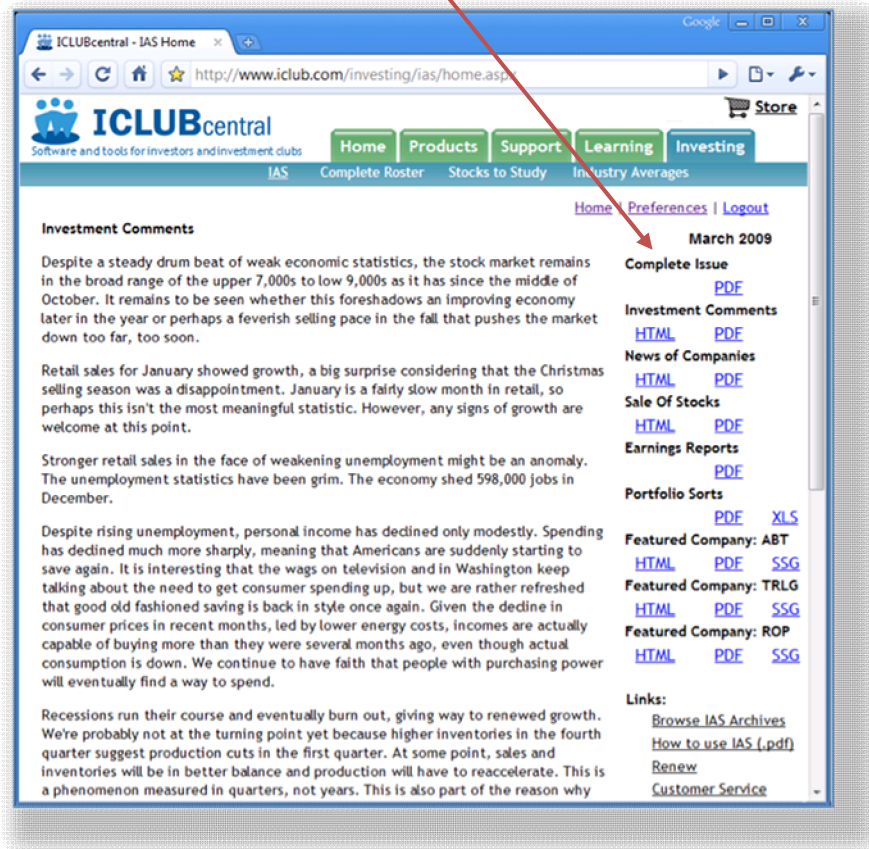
Google

ICLUBcentral - IAS Home

http://www.iclub.com/investing/ias/home.aspx

Store

ICLUBcentral
Software and tools for investors and investment clubs

Home | Products | Support | Learning | Investing

IAS | Complete Roster | Stocks to Study | Industry Averages

Home | Preferences | Logout

Investment Comments

Despite a steady drum beat of weak economic statistics, the stock market remains in the broad range of the upper 7,000s to low 9,000s as it has since the middle of October. It remains to be seen whether this foreshadows an improving economy later in the year or perhaps a feverish selling pace in the fall that pushes the market down too far, too soon.

Retail sales for January showed growth, a big surprise considering that the Christmas selling season was a disappointment. January is a fairly slow month in retail, so perhaps this isn't the most meaningful statistic. However, any signs of growth are welcome at this point.

Stronger retail sales in the face of weakening unemployment might be an anomaly. The unemployment statistics have been grim. The economy shed 598,000 jobs in December.

Despite rising unemployment, personal income has declined only modestly. Spending has declined much more sharply, meaning that Americans are suddenly starting to save again. It is interesting that the wags on television and in Washington keep talking about the need to get consumer spending up, but we are rather refreshed that good old fashioned saving is back in style once again. Given the decline in consumer prices in recent months, led by lower energy costs, incomes are actually capable of buying more than they were several months ago, even though actual consumption is down. We continue to have faith that people with purchasing power will eventually find a way to spend.

Recessions run their course and eventually burn out, giving way to renewed growth. We're probably not at the turning point yet because higher inventories in the fourth quarter suggest production cuts in the first quarter. At some point, sales and inventories will be in better balance and production will have to reaccelerate. This is a phenomenon measured in quarters, not years. This is also part of the reason why

March 2009
Complete Issue
PDF
Investment Comments
HTML PDF
News of Companies
HTML PDF
Sale Of Stocks
HTML PDF
Earnings Reports
PDF
Portfolio Sorts
PDF XLS
Featured Company: ABT
HTML PDF SSG
Featured Company: TRLG
HTML PDF SSG
Featured Company: ROP
HTML PDF SSG

Links:
Browse IAS Archives
How to use IAS (.pdf)
Renew
Customer Service